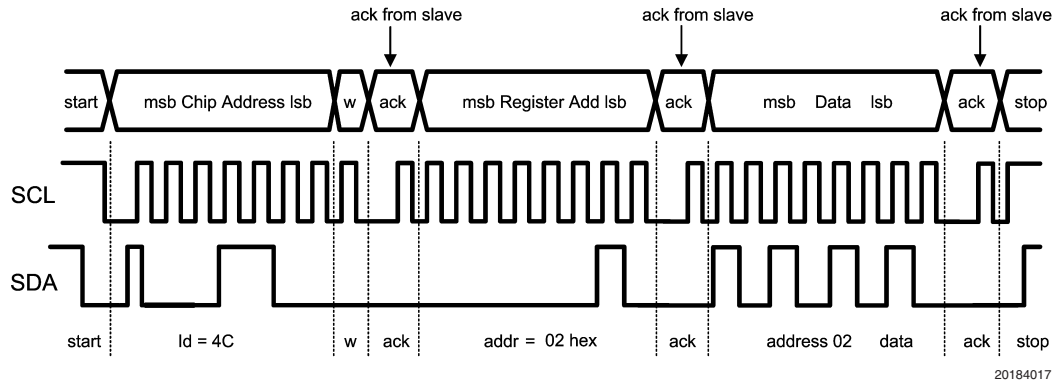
ack from slave

ack from slave

ack from slave

start

msb Chip Address lsb

w

ack

msb Register Add lsb

ack

msb Data lsb

ack

stop

SCL

SDA

start

Id = 4C

w

ack

addr = 02 hex

ack

address 02 data

ack

stop

20184017